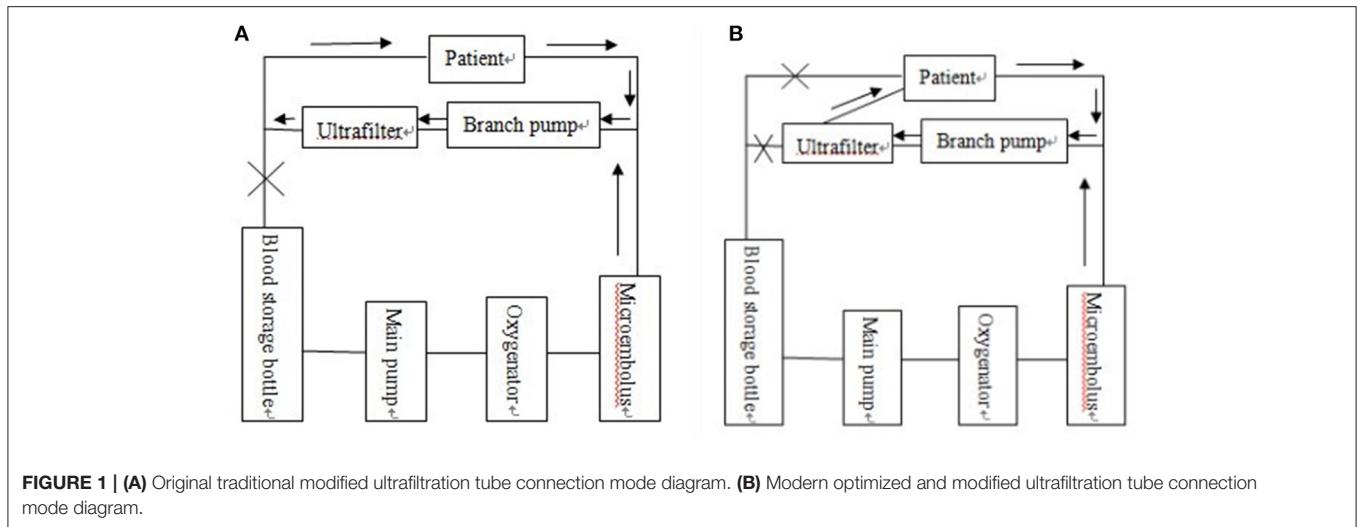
A

Patient↵

Ultrafilter↵

Branch pump↵

Blood storage bottle↵

Main pump↵

Oxygenator↵

Microembolus↵

B

Patient↵

Ultrafilter↵

Branch pump↵

Blood storage bottle↵

Main pump↵

Oxygenator↵

Microembolus↵

**FIGURE 1 | (A)** Original traditional modified ultrafiltration tube connection mode diagram. **(B)** Modern optimized and modified ultrafiltration tube connection mode diagram.